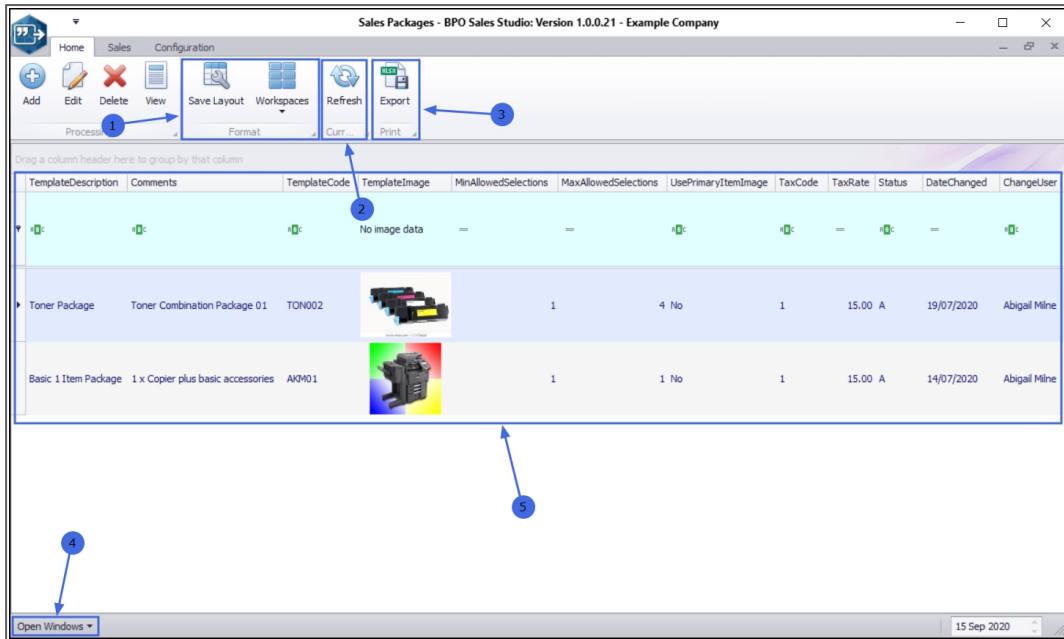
Sales Packages - BPO Sales Studio: Version 1.0.0.21 - Example Company

Home Sales Configuration

Add Edit Delete View Save Layout Workspaces Refresh Export

Processi... Format Curr... Print

1 2 3

Drag a column header here to group by that column

| TemplateDescription | Comments | TemplateCode | TemplateImage | MinAllowedSelections | MaxAllowedSelections | UsePrimaryItemImage | TaxCode | TaxRate | Status | DateChanged | ChangeUser |
|---|---|---|---|---|---|---|---|---|---|---|---|
| RBC | RBC | RBC | No image data | = | = | RBC | RBC | = | RBC | = | RBC |
| Toner Package | Toner Combination Package 01 | TON002 | | 1 | 4 | No | 1 | 15.00 | A | 19/07/2020 | Abigail Milne |
| Basic 1 Item Package | 1 x Copier plus basic accessories | AKM01 | | 1 | 1 | No | 1 | 15.00 | A | 14/07/2020 | Abigail Milne |

5

4

Open Windows

15 Sep 2020